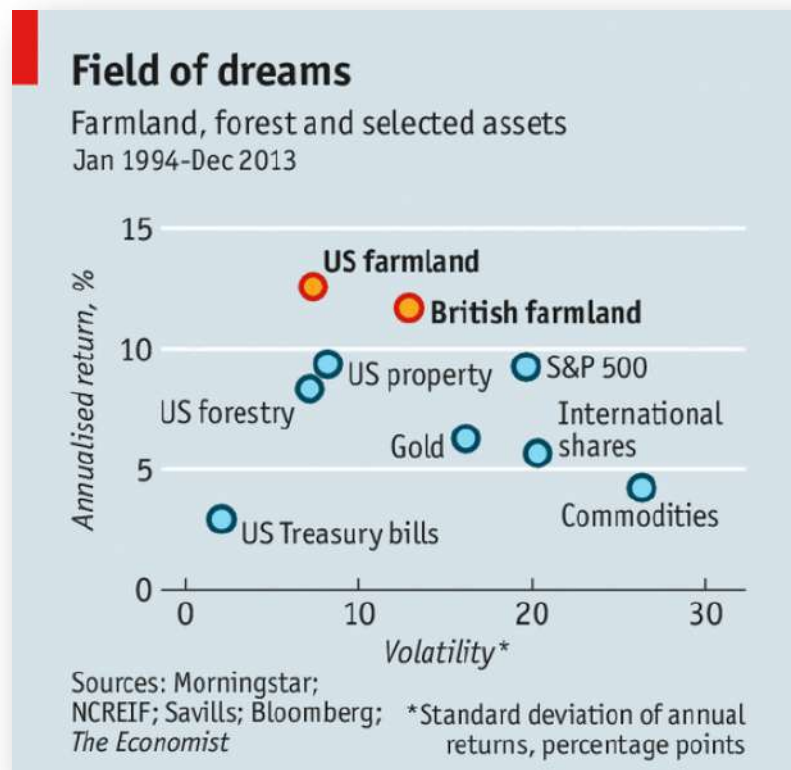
Field of dreams

Farmland, forest and selected assets
Jan 1994-Dec 2013

Annualised return, %

15
10
5
0

US farmland
British farmland
US property
S&P 500
US forestry
International shares
Gold
Commodities
US Treasury bills

0
10
20
30

Volatility*

Sources: Morningstar; NCREIF; Savills; Bloomberg; The Economist

*Standard deviation of annual returns, percentage points